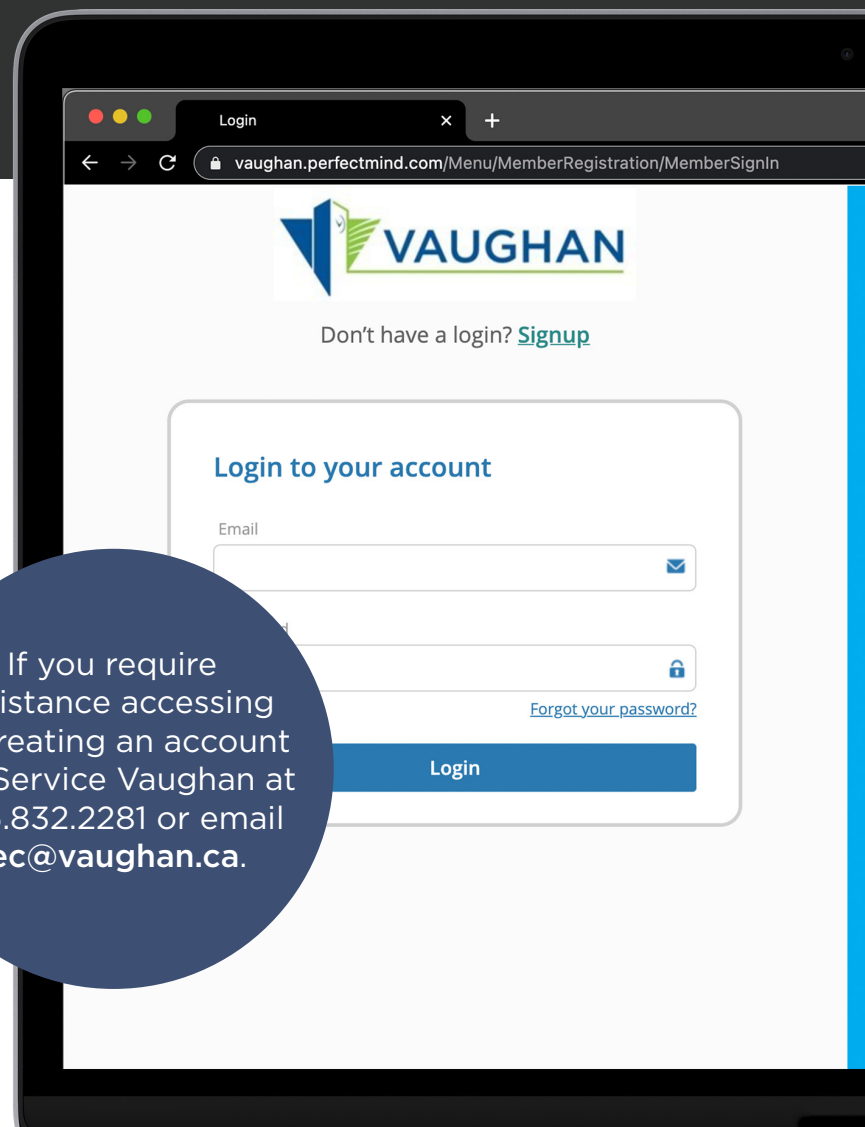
Login
×
+
vaughan.perfectmind.com/Menu/MemberRegistration/MemberSignIn

VAUGHAN

Don't have a login? Signup

Login to your account

Email

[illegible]d

Forgot your password?

Login

If you require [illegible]istance accessing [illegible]reating an account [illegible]Service Vaughan at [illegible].832.2281 or email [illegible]ec@vaughan.ca.